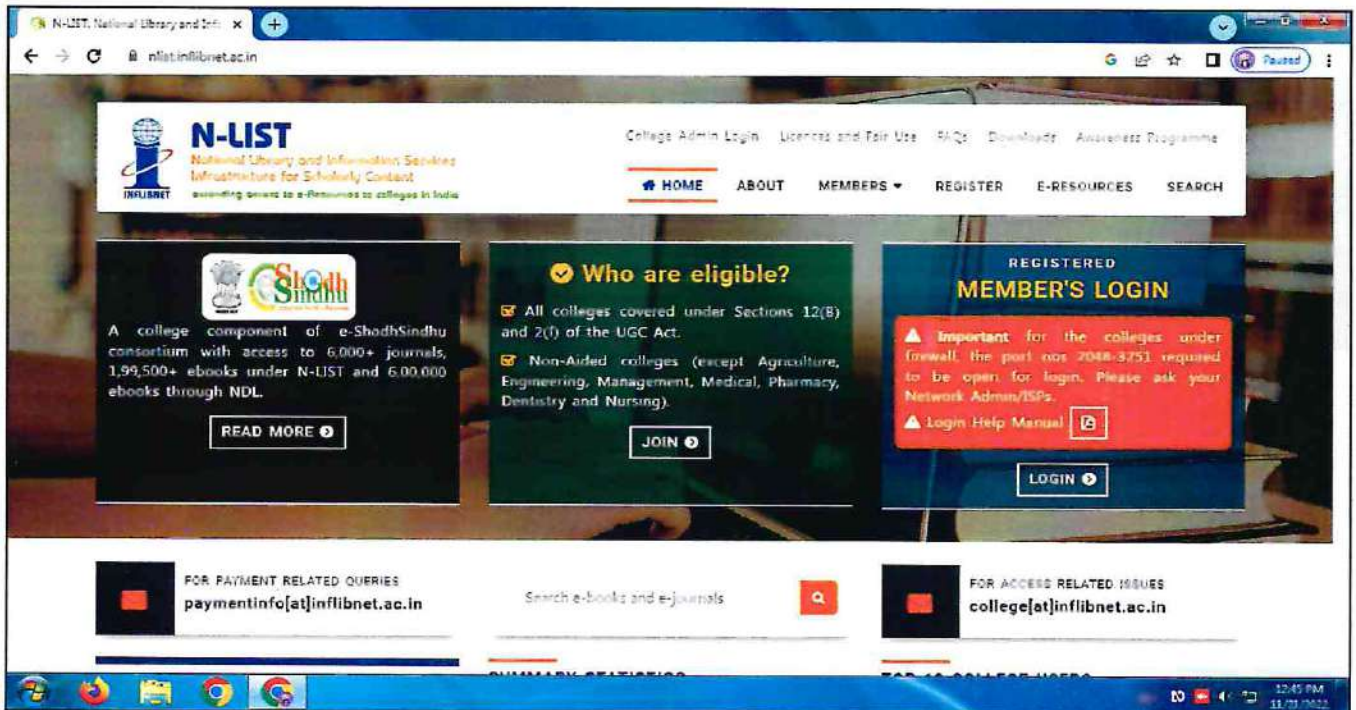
N-LIST, National Library and Inf ×

nlist.inflibnet.ac.in

Paused

N-LIST
National Library and Information Services Infrastructure for Scholarly Content
extending access to e-Resources to colleges in India
INFLIBNET

College Admin Login Licences and Fair Use FAQs Downloads Awareness Programme

HOME ABOUT MEMBERS REGISTER E-RESOURCES SEARCH

Shodh Sindhu

A college component of e-ShodhSindhu consortium with access to 6,000+ journals, 1,99,500+ ebooks under N-LIST and 6,00,000 ebooks through NDL.

READ MORE

Who are eligible?

All colleges covered under Sections 12(B) and 2(f) of the UGC Act.

Non-Aided colleges (except Agriculture, Engineering, Management, Medical, Pharmacy, Dentistry and Nursing).

JOIN

REGISTERED
MEMBER'S LOGIN

Important for the colleges under firewall, the port nos 2048-3251 required to be open for login. Please ask your Network Admin/ISPs.

Login Help Manual

LOGIN

FOR PAYMENT RELATED QUERIES
paymentinfo[at]inflibnet.ac.in

Search e-books and e-journals

FOR ACCESS RELATED ISSUES
college[at]inflibnet.ac.in

12:45 PM
11/01/2022